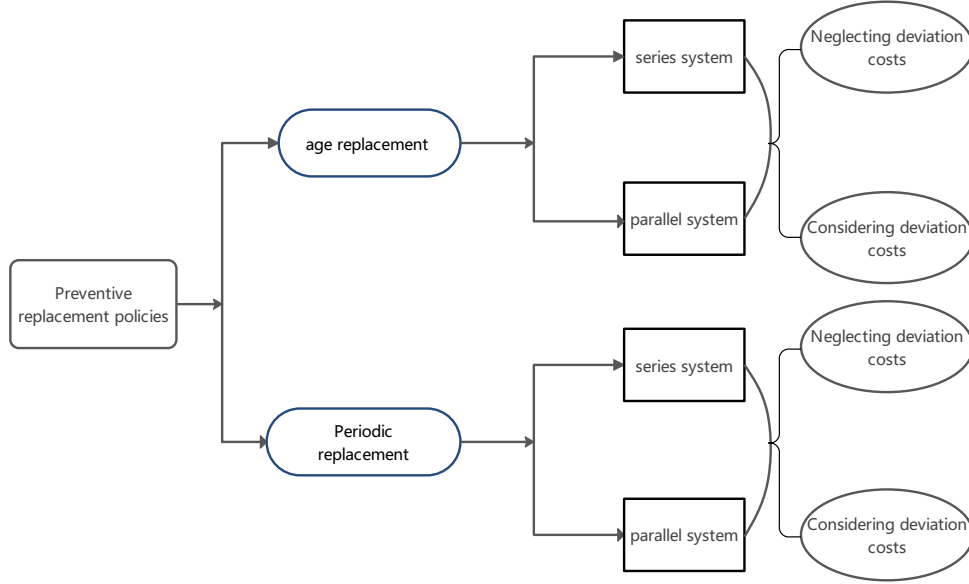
Preventive replacement policies

age replacement

series system

parallel system

Neglecting deviation costs

Considering deviation costs

Periodic replacement

series system

parallel system

Neglecting deviation costs

Considering deviation costs